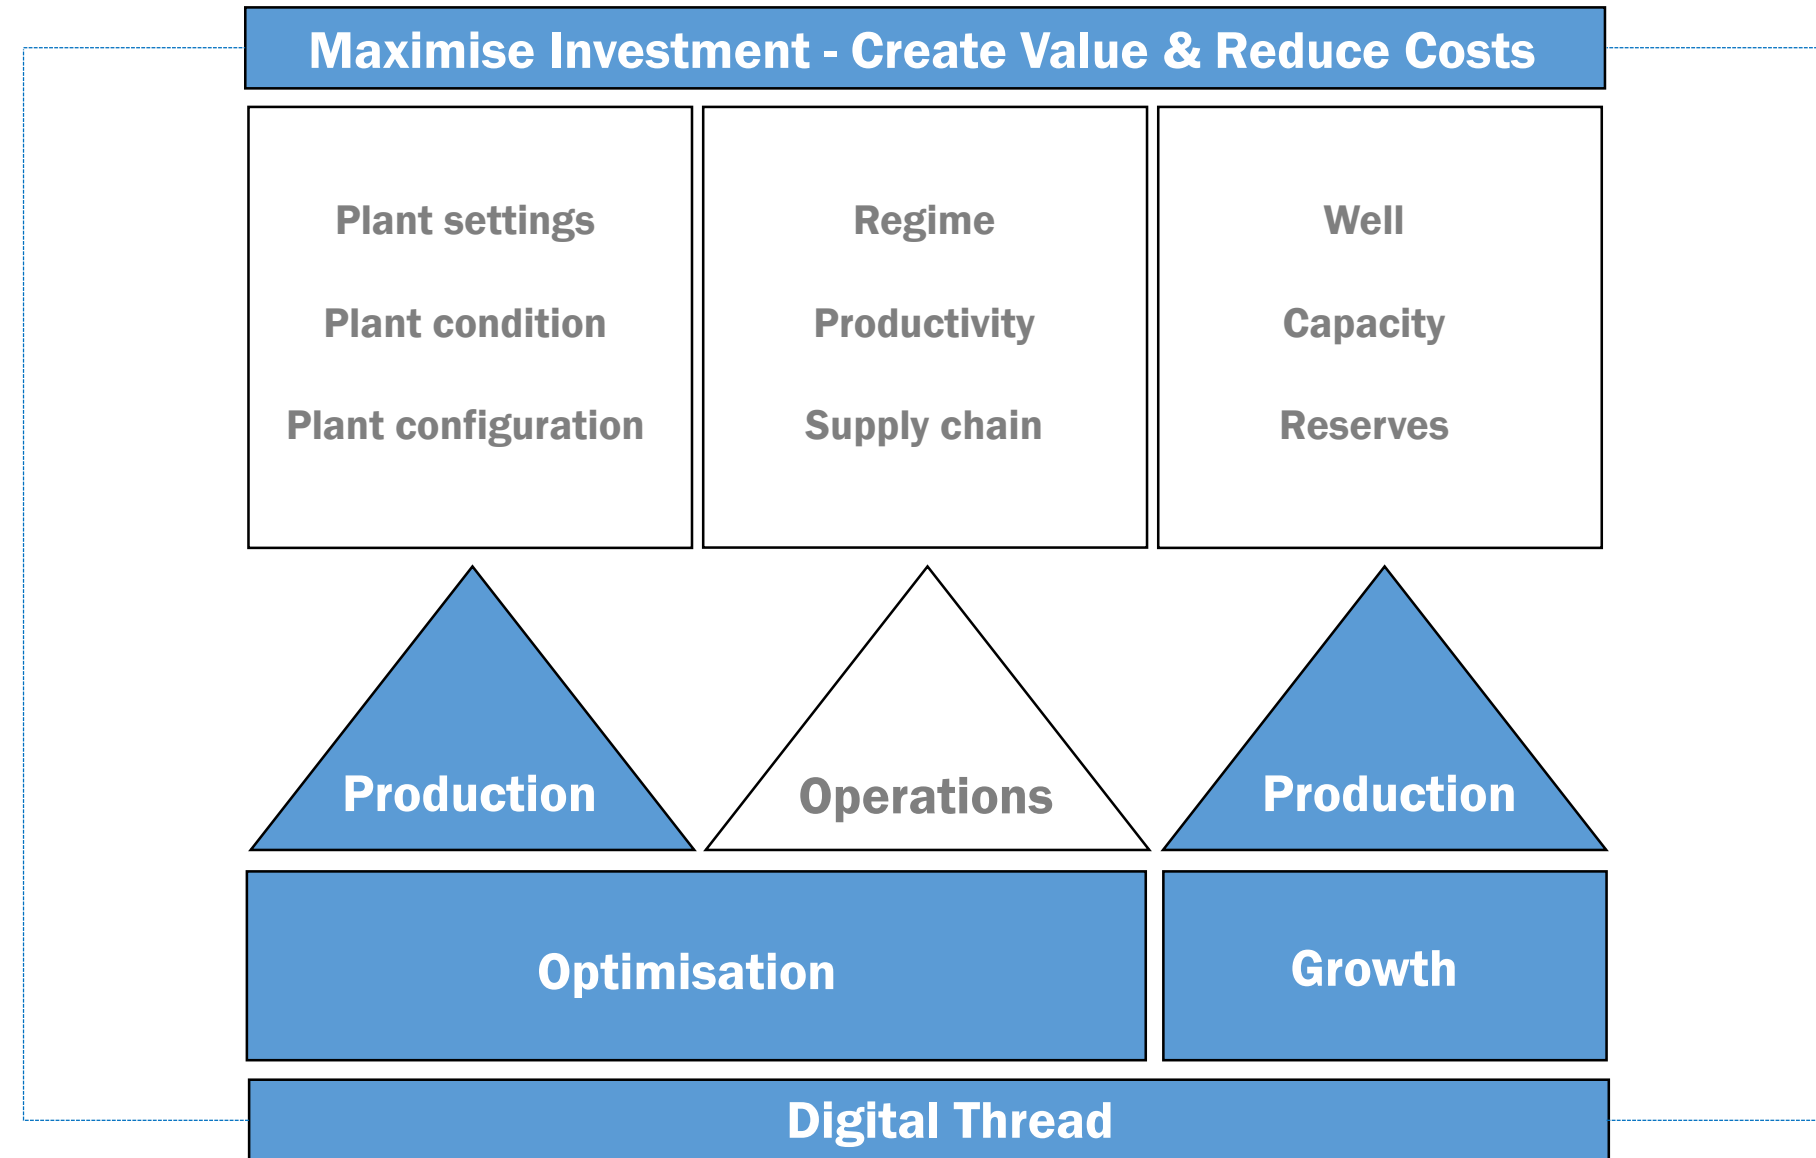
Maximise Investment - Create Value & Reduce Costs

Plant settings

Plant condition

Plant configuration

Regime

Productivity

Supply chain

Well

Capacity

Reserves

Production

Operations

Production

Optimisation

Growth

Digital Thread